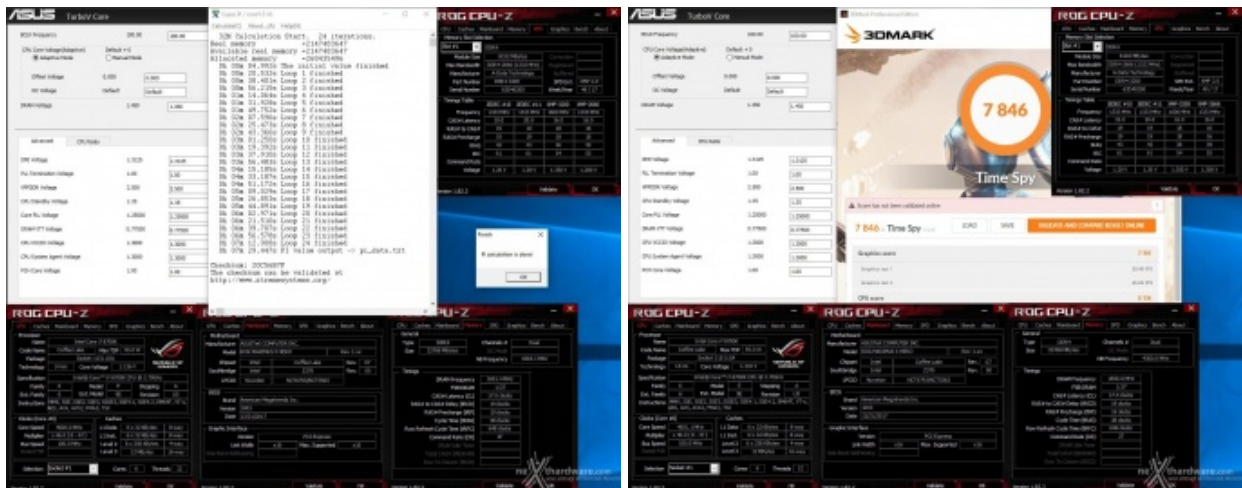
ASUS TurboV Core

Advanced

ROG CPU-Z

32M Calculation Start. 24 iterations.
Real memory = 2147483647
Available real memory = 2147483647
Allocated memory = 268435496
0h 00m 04.993s The initial value finished
0h 00m 20.553s Loop 1 finished
0h 00m 38.481s Loop 2 finished
0h 00m 56.239s Loop 3 finished
0h 01m 14.084s Loop 4 finished
0h 01m 31.938s Loop 5 finished
0h 01m 49.752s Loop 6 finished
0h 02m 07.596s Loop 7 finished
0h 02m 25.486s Loop 8 finished
0h 02m 43.360s Loop 9 finished
0h 03m 01.255s Loop 10 finished
0h 03m 19.392s Loop 11 finished
0h 03m 37.930s Loop 12 finished
0h 03m 56.483s Loop 13 finished
0h 04m 15.185s Loop 14 finished
0h 04m 33.187s Loop 15 finished
0h 04m 51.172s Loop 16 finished
0h 05m 09.329s Loop 17 finished
0h 05m 28.053s Loop 18 finished
0h 05m 44.891s Loop 19 finished
0h 06m 02.973s Loop 20 finished
0h 06m 21.638s Loop 21 finished
0h 06m 39.787s Loop 22 finished
0h 06m 56.578s Loop 23 finished
0h 07m 11.988s Loop 24 finished
0h 07m 28.443s PI value output -> pi_data.txt

Checksum: 20C5B8FB
The checksum can be validated at
http://www.xtremesystems.org/

PI calculation is done!

OK

ROG CPU-Z

ROG CPU-Z

ASUS TurboV Core

3DMARK

7 846

Time Spy

7 846 Time Spy

LOAD SAVE VALIDATE AND COMPARE RESULT ONLINE

Graphics score

CPU score

ROG CPU-Z

ROG CPU-Z

ROG CPU-Z

ROG CPU-Z

nexthardware.com